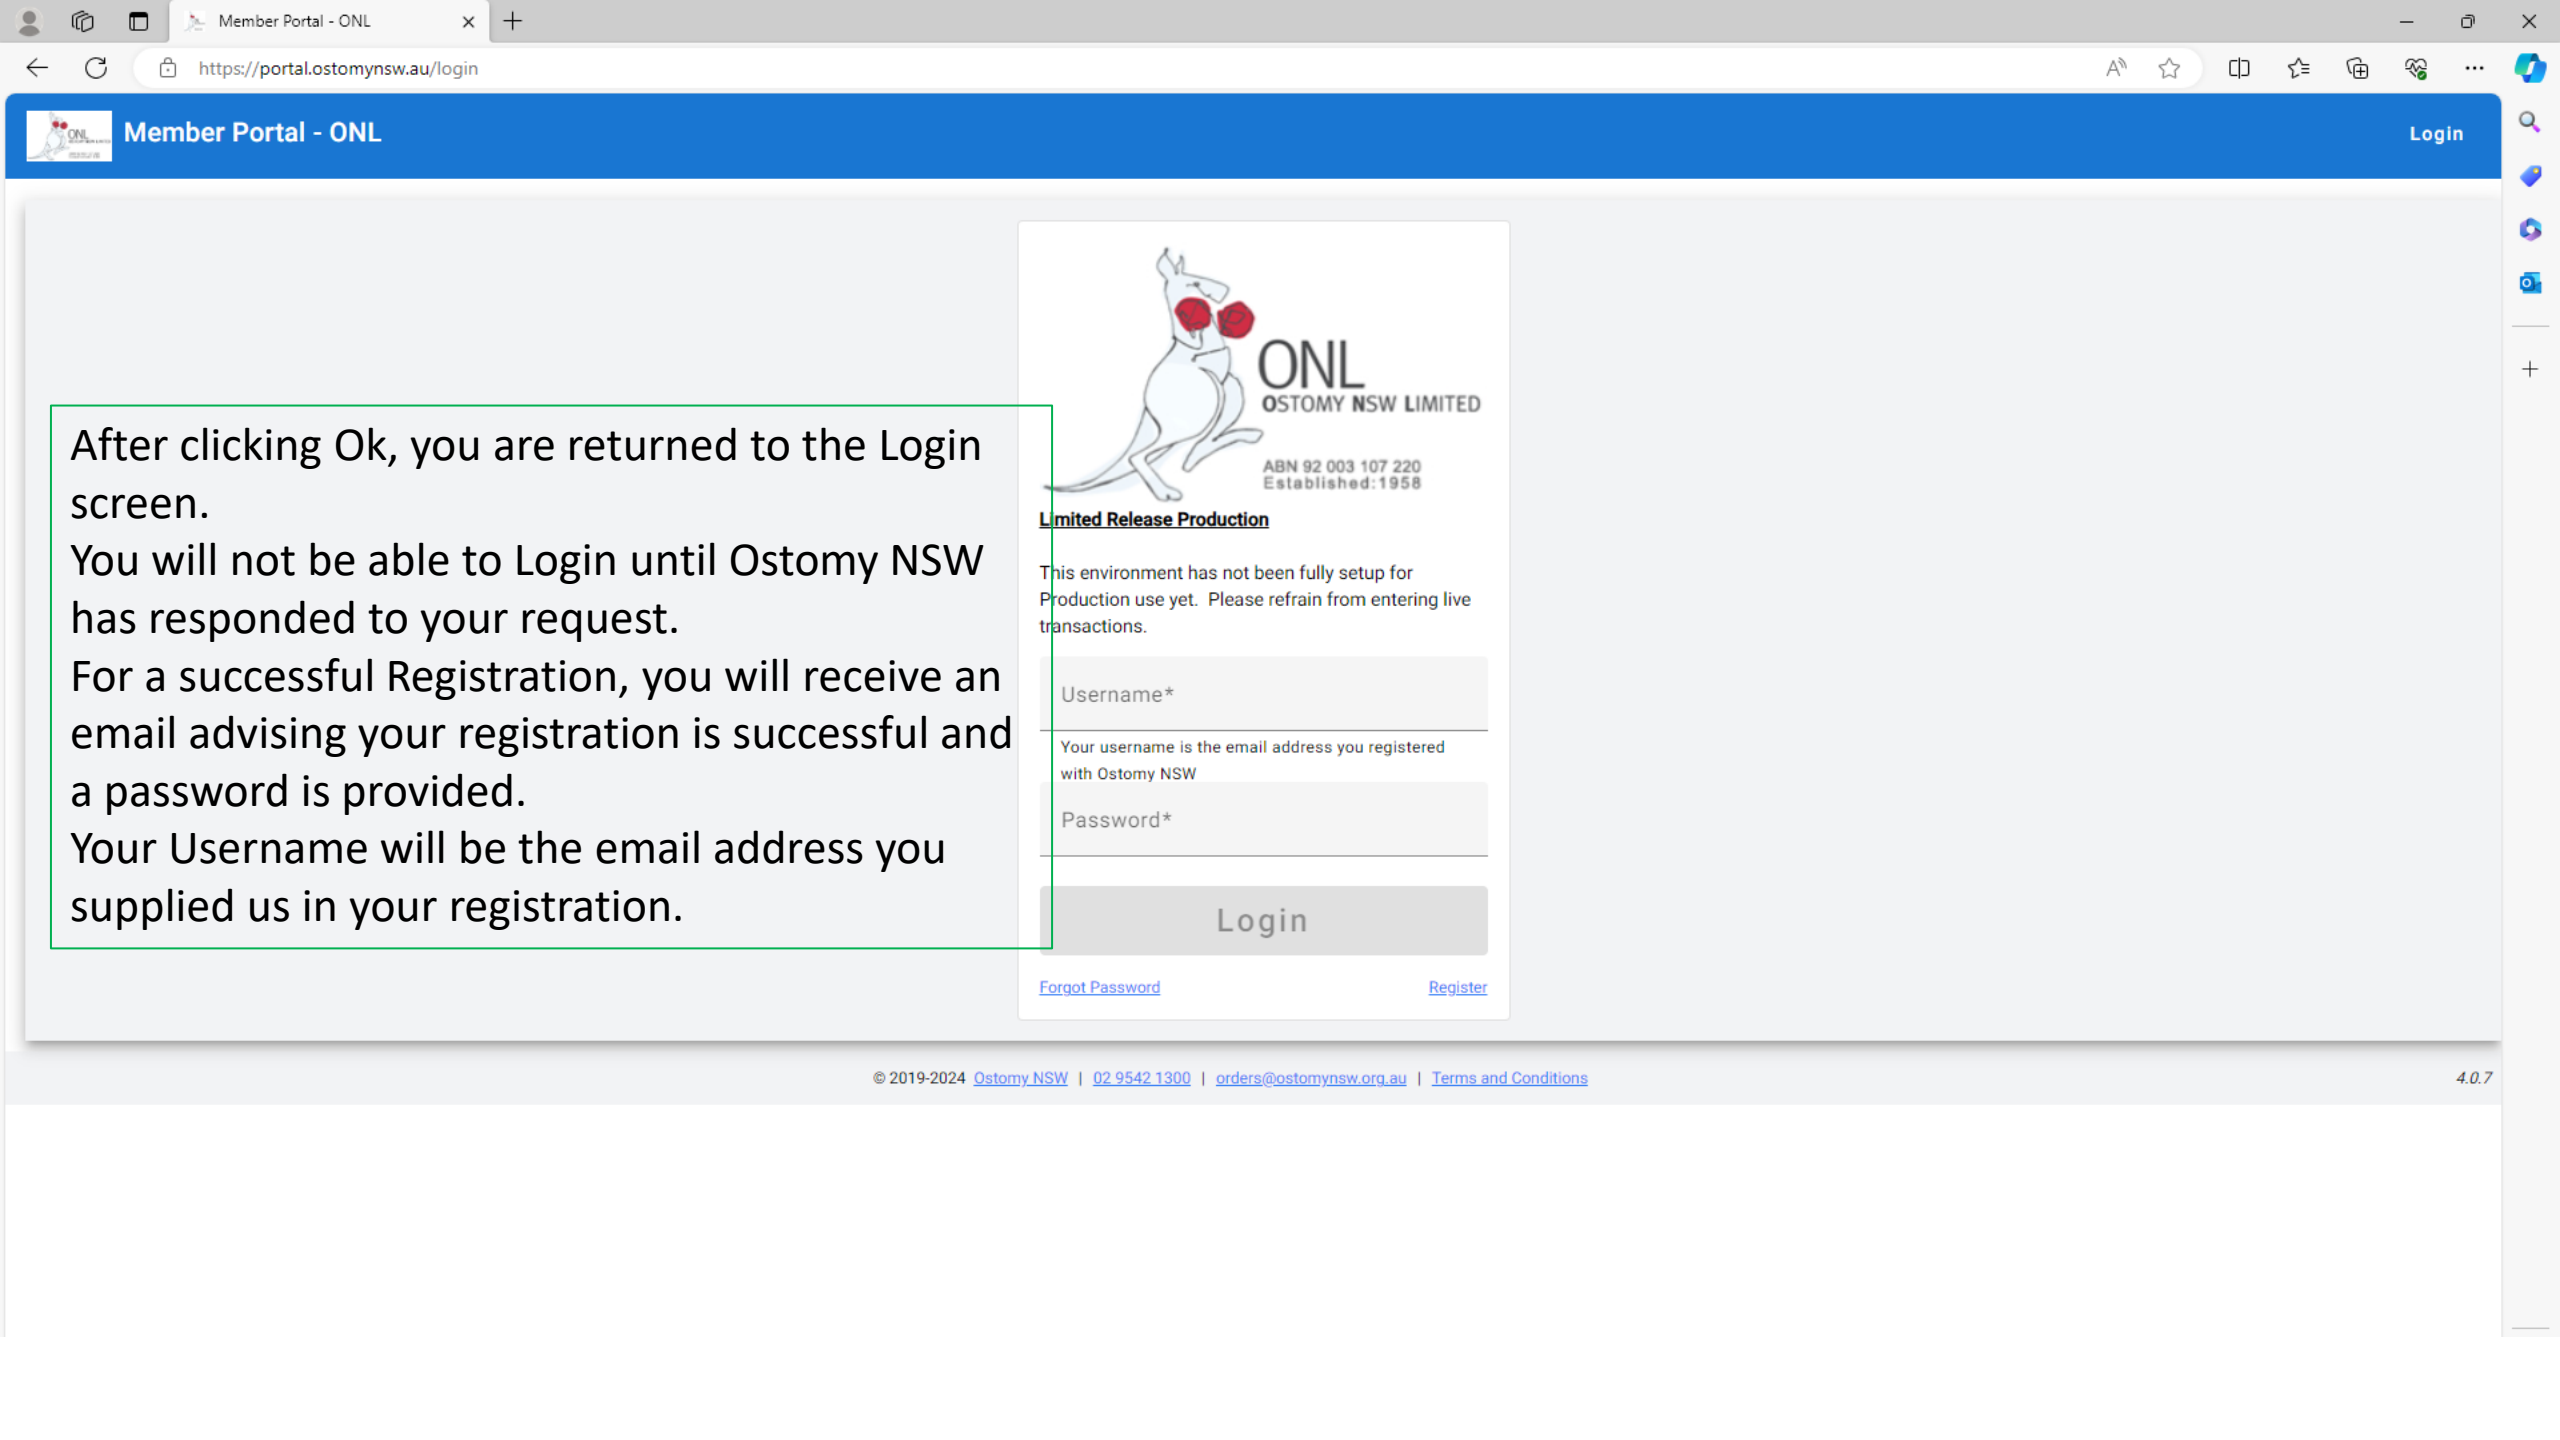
Member Portal - ONL

https://portal.ostomynsw.au/login

Member Portal - ONL

Login

After clicking Ok, you are returned to the Login screen.
You will not be able to Login until Ostomy NSW has responded to your request.
For a successful Registration, you will receive an email advising your registration is successful and a password is provided.
Your Username will be the email address you supplied us in your registration.

ONL
OSTOMY NSW LIMITED
ABN 92 003 107 220
Established:1958

Limited Release Production

This environment has not been fully setup for Production use yet. Please refrain from entering live transactions.

Username*

Your username is the email address you registered with Ostomy NSW

Password*

Login

Forgot Password

Register

© 2019-2024 Ostomy NSW | 02 9542 1300 | orders@ostomynsw.org.au | Terms and Conditions

4.0.7